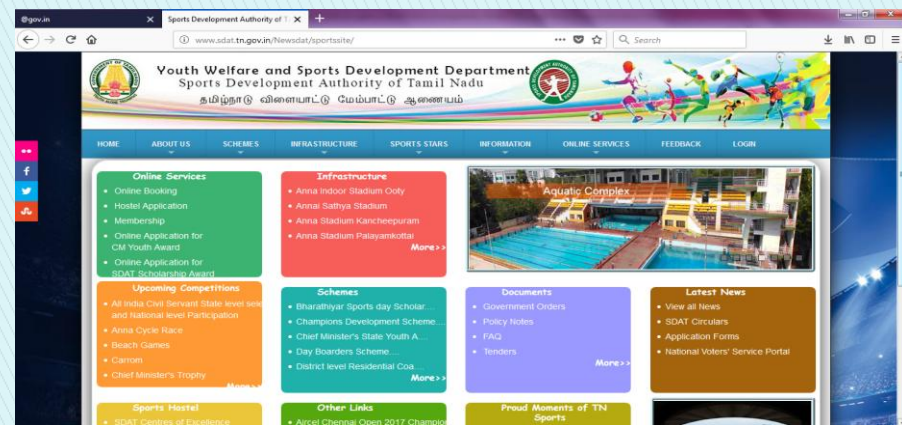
@gov.in
Sports Development Authority of T
www.sdat.tn.gov.in/Newsdat/sportssite/
Search

Youth Welfare and Sports Development Department
Sports Development Authority of Tamil Nadu
தமிழ்நாடு விளையாட்டு மேம்பாட்டு ஆணையம்

HOME ABOUT US SCHEMES INFRASTRUCTURE SPORTS STARS INFORMATION ONLINE SERVICES FEEDBACK LOGIN

Online Services
- Online Booking
- Hostel Application
- Membership
- Online Application for CM Youth Award
- Online Application for SDAT Scholarship Award

Infrastructure
- Anna Indoor Stadium Ooty
- Annai Sathya Stadium
- Anna Stadium Kancheepuram
- Anna Stadium Palayamkottai
More>>

Aquatic Complex

Upcoming Competitions
- All India Civil Servant State level sele and National level Participation
- Anna Cycle Race
- Beach Games
- Carrom
- Chief Minister's Trophy
More>>

Schemes
- Bharathiyar Sports day Scholar...
- Champions Development Scheme...
- Chief Minister's State Youth A...
- Day Boarders Scheme....
- District level Residential Coa...
More>>

Documents
- Government Orders
- Policy Notes
- FAQ
- Tenders
More>>

Latest News
- View all News
- SDAT Circulars
- Application Forms
- National Voters' Service Portal

Sports Hostel
- SDAT Centres of Excellence

Other Links
- Aircel Chennai Open 2017 Champio

Proud Moments of TN Sports